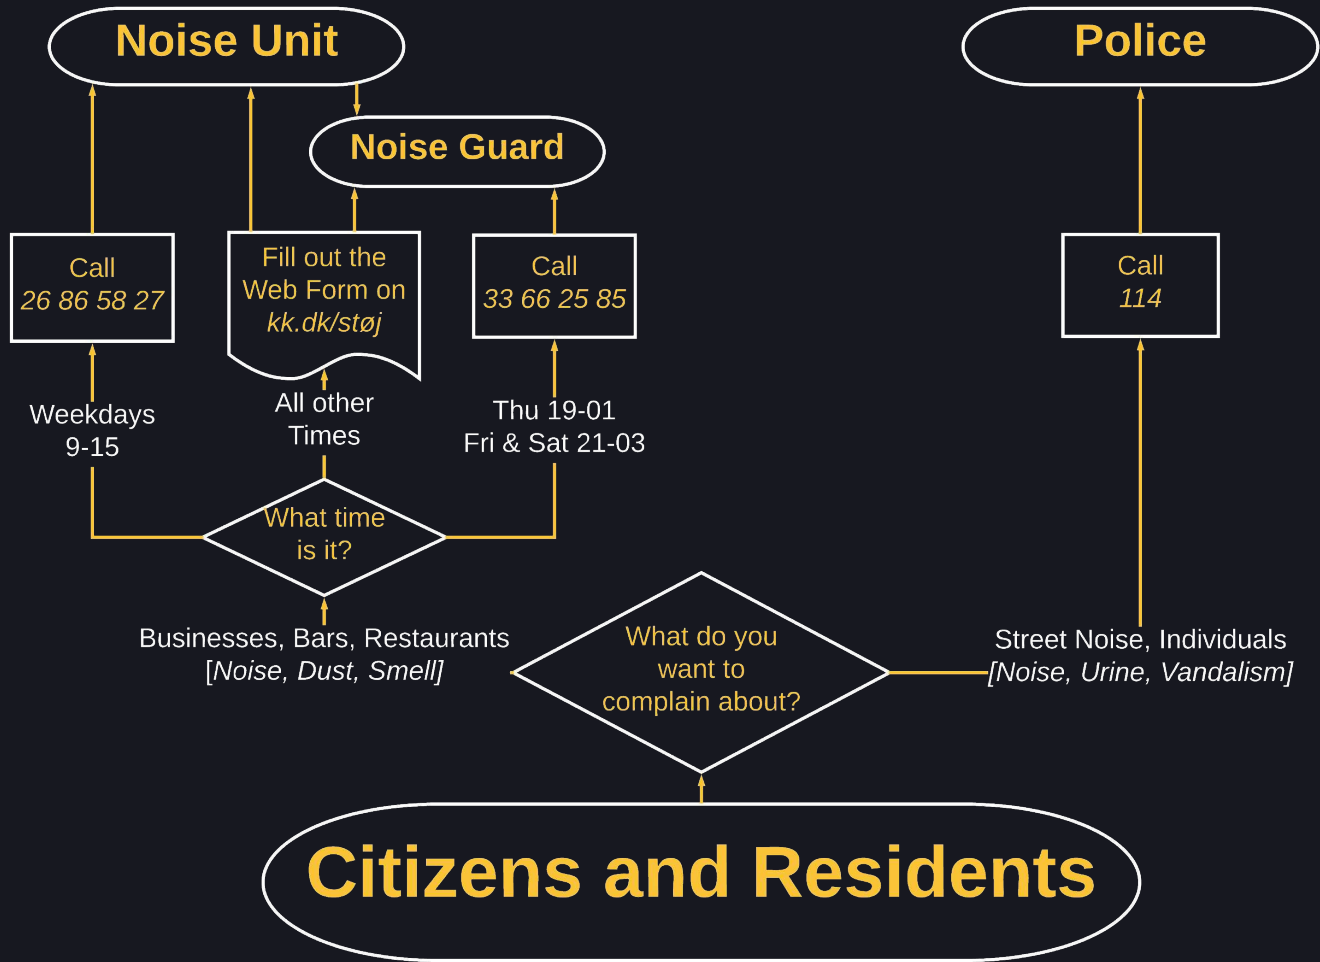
Noise Unit

Police

Noise Guard

Call
26 86 58 27

Fill out the Web Form on
kk.dk/støj

Call
33 66 25 85

Call
114

Weekdays
9-15

All other
Times

Thu 19-01
Fri & Sat 21-03

What time
is it?

Businesses, Bars, Restaurants
[Noise, Dust, Smell]

What do you
want to
complain about?

Street Noise, Individuals
[Noise, Urine, Vandalism]

Citizens and Residents